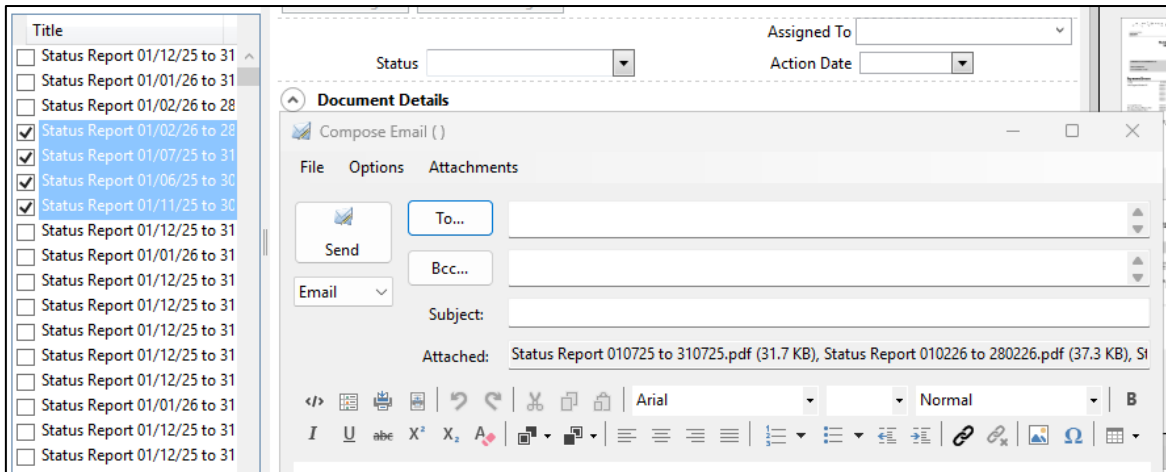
Title
Status Report 01/12/25 to 31
Status Report 01/01/26 to 31
Status Report 01/02/26 to 28
Status Report 01/02/26 to 28
Status Report 01/07/25 to 31
Status Report 01/06/25 to 30
Status Report 01/11/25 to 30
Status Report 01/12/25 to 31
Status Report 01/01/26 to 31
Status Report 01/12/25 to 31
Status Report 01/12/25 to 31
Status Report 01/12/25 to 31
Status Report 01/12/25 to 31
Status Report 01/12/25 to 31
Status Report 01/01/26 to 31
Status Report 01/12/25 to 31
Status Report 01/12/25 to 31

Assigned To
Status
Action Date
Document Details

Compose Email ( )
File Options Attachments
Send
Email
To...
Bcc...
Subject:
Attached: Status Report 010725 to 310725.pdf (31.7 KB), Status Report 010226 to 280226.pdf (37.3 KB), St
Arial
Normal
B
I U abc X² X₂ Ω